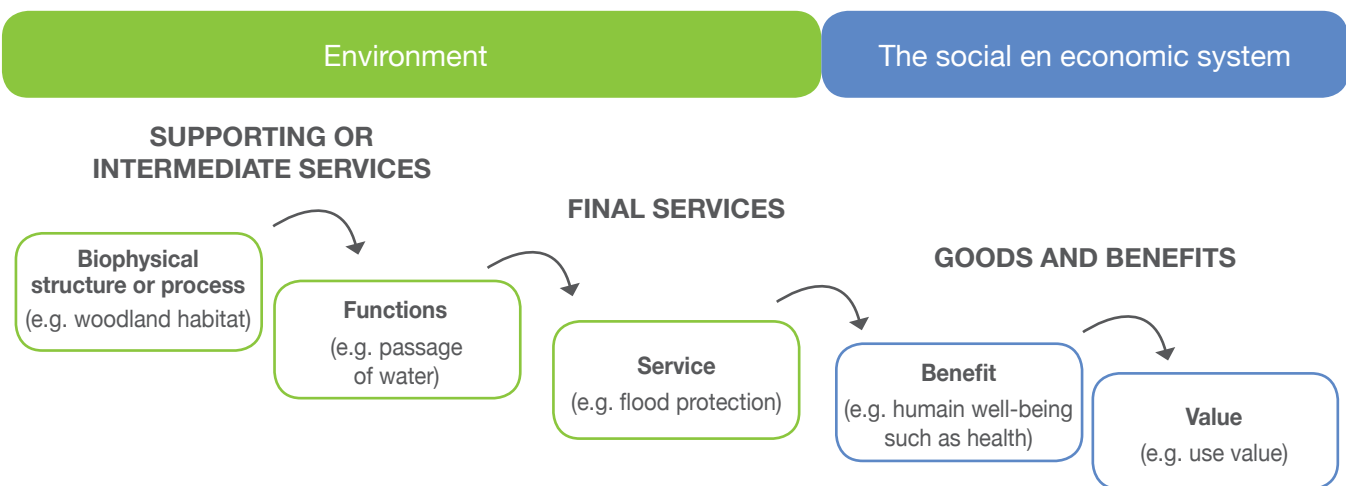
Environment

The social en economic system

SUPPORTING OR INTERMEDIATE SERVICES

FINAL SERVICES

GOODS AND BENEFITS

Biophysical structure or process
(e.g. woodland habitat)

Functions
(e.g. passage of water)

Service
(e.g. flood protection)

Benefit
(e.g. humain well-being such as health)

Value
(e.g. use value)